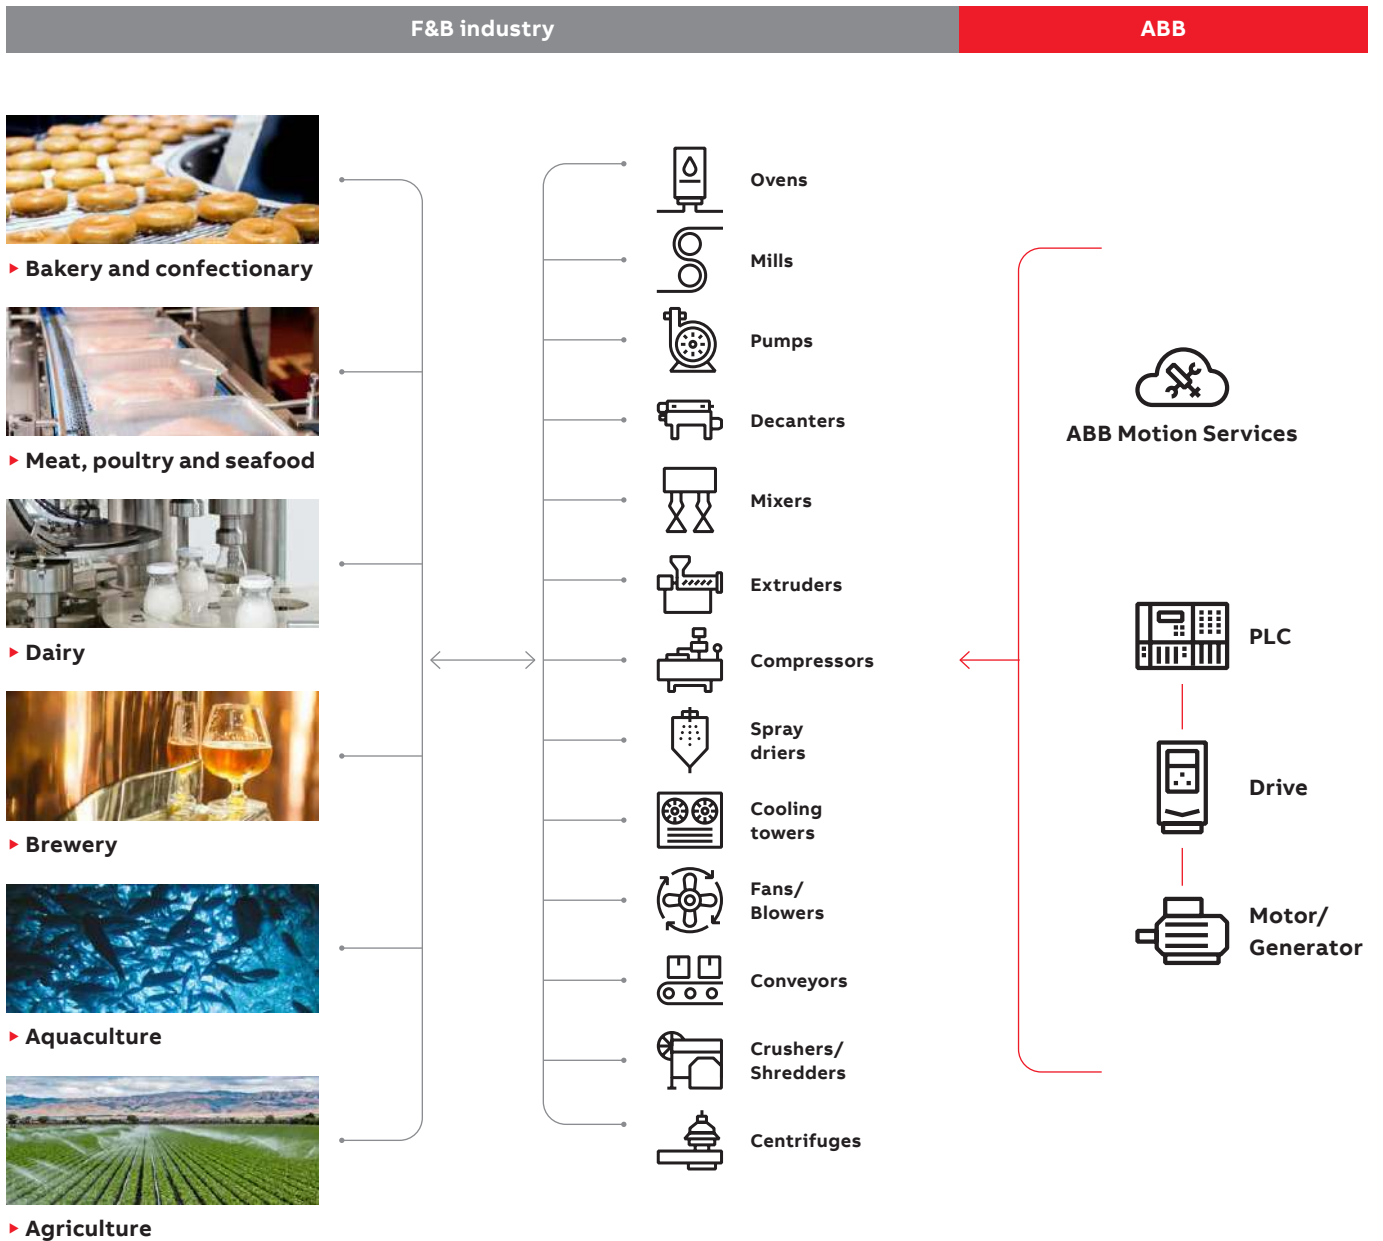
F&B industry

ABB

Bakery and confectionary

Meat, poultry and seafood

Dairy

Brewery

Aquaculture

Agriculture

Ovens

Mills

Pumps

Decanters

Mixers

Extruders

Compressors

Spray driers

Cooling towers

Fans/ Blowers

Conveyors

Crushers/ Shredders

Centrifuges

ABB Motion Services

PLC

Drive

Motor/ Generator